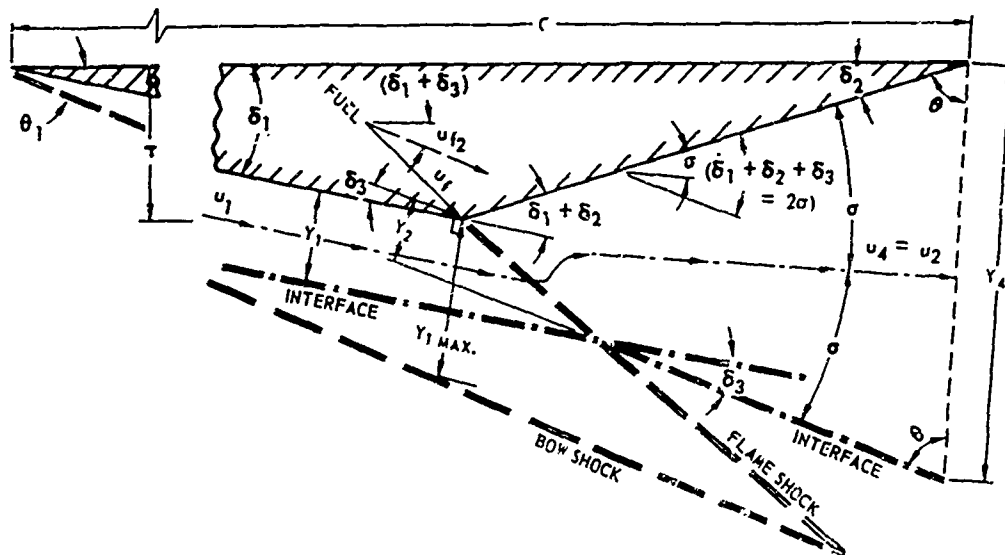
c

$\theta_1$

T

$\delta_1$

FUEL

$(\delta_1 + \delta_3)$

$u_{f_2}$

$u_f$

$\delta_2$

$\theta$

$\sigma$

$(\delta_1 + \delta_2 + \delta_3 = 2\sigma)$

$\delta_1 + \delta_2$

$\delta_3$

$u_1$

$Y_1$

$Y_2$

$\sigma$

$u_4 = u_2$

$Y_4$

INTERFACE

$Y_1$ MAX.

$\sigma$

$\delta_3$

INTERFACE

$\theta$

BOW SHOCK

FLAME SHOCK